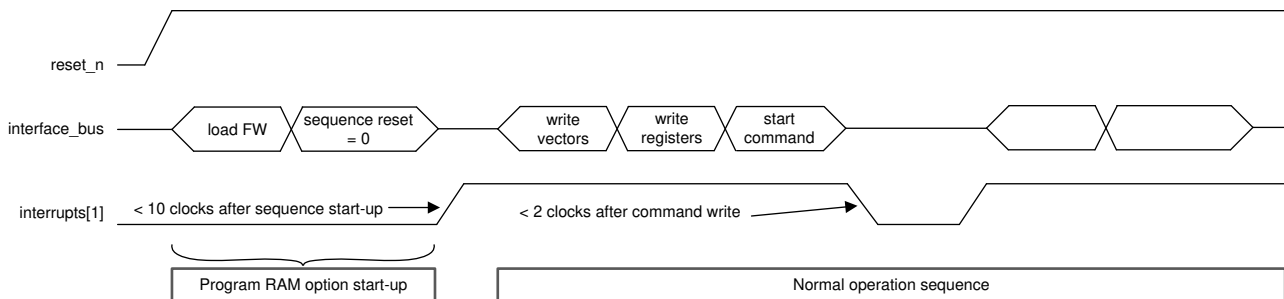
reset_n

interface_bus

load FW

sequence reset = 0

write vectors

write registers

start command

interrupts[1]

< 10 clocks after sequence start-up

< 2 clocks after command write

Program RAM option start-up

Normal operation sequence